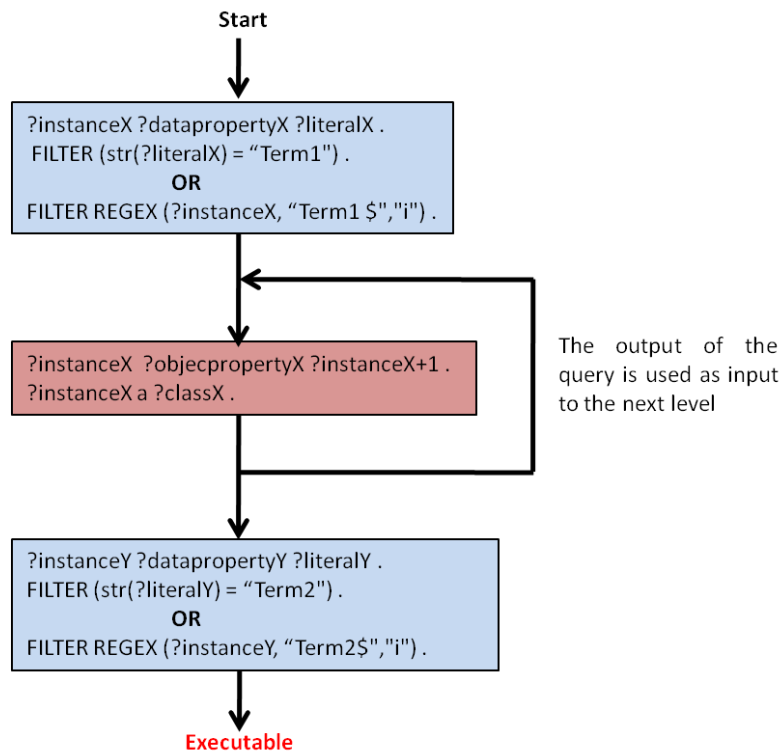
Start

?instanceX ?datapropertyX ?literalX .
FILTER (str(?literalX) = “Term1") .
OR
FILTER REGEX (?instanceX, “Term1 $","i") .

?instanceX ?objecpropertyX ?instanceX+1 .
?instanceX a ?classX .

The output of the query is used as input to the next level

?instanceY ?datapropertyY ?literalY .
FILTER (str(?literalY) = “Term2") .
OR
FILTER REGEX (?instanceY, “Term2$","i") .

Executable